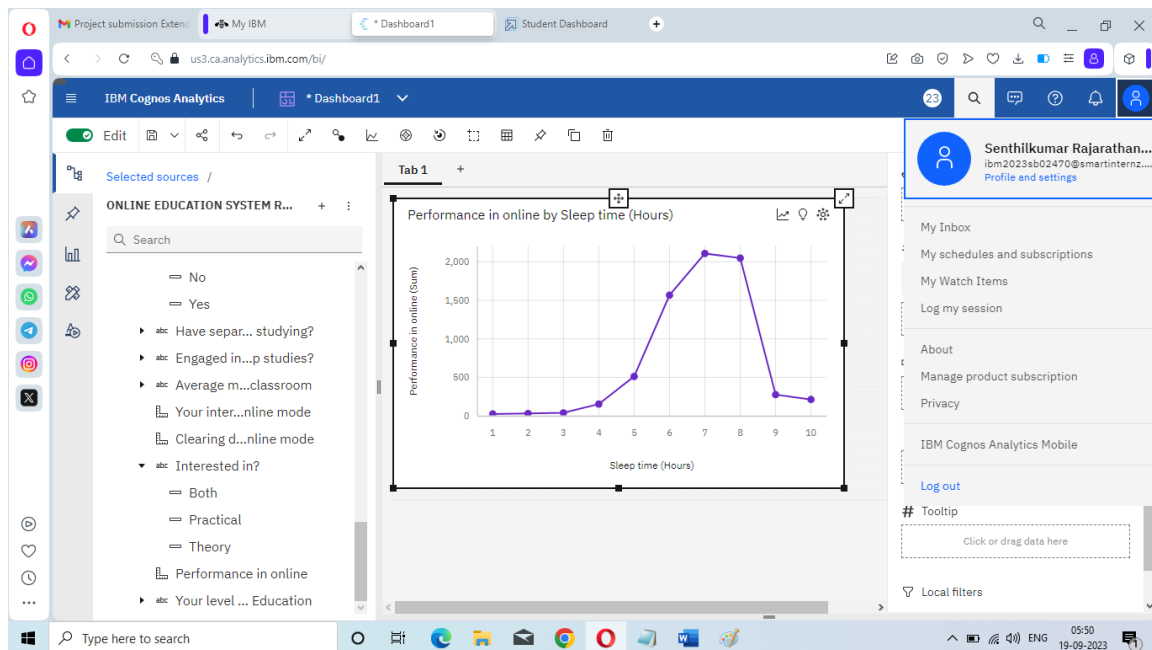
Project submission Extend
My IBM
* Dashboard1
Student Dashboard

us3.ca.analytics.ibm.com/bi/

IBM Cognos Analytics
* Dashboard1
23

Edit

Selected sources /
ONLINE EDUCATION SYSTEM R...
Search
No
Yes
Have separ... studying?
Engaged in...p studies?
Average m...classroom
Your inter...nline mode
Clearing d...nline mode
Interested in?
Both
Practical
Theory
Performance in online
Your level ... Education

Tab 1
+

Performance in online by Sleep time (Hours)

Performance in online (Sum)
2,000
1,500
1,000
500
0
1
2
3
4
5
6
7
8
9
10
Sleep time (Hours)

Senthilkumar Rajarathan...
ibm2023sb02470@smartinternz....
Profile and settings
My Inbox
My schedules and subscriptions
My Watch Items
Log my session
About
Manage product subscription
Privacy
IBM Cognos Analytics Mobile
Log out

Tooltip
Click or drag data here
Local filters

Type here to search
ENG
05:50
19-09-2023
1